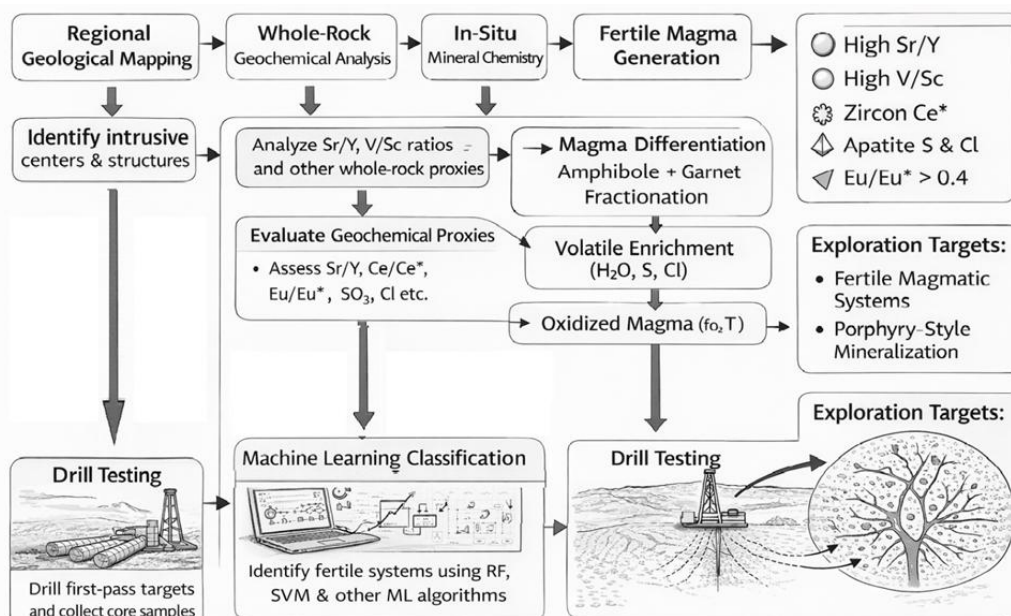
Regional Geological Mapping

Whole-Rock Geochemical Analysis

In-Situ Mineral Chemistry

Fertile Magma Generation

High Sr/Y
High V/Sc
Zircon Ce*
Apatite S & Cl
Eu/Eu* > 0.4

Identify intrusive centers & structures

Analyze Sr/Y, V/Sc ratios and other whole-rock proxies

Magma Differentiation
Amphibole + Garnet Fractionation

Evaluate Geochemical Proxies
• Assess Sr/Y, Ce/Ce*, Eu/Eu*, $SO_3$, Cl etc.

Volatile Enrichment ($H_2O$, S, Cl)

Oxidized Magma ($f_{O_2}$ T)

Exploration Targets:
• Fertile Magmatic Systems
• Porphyry-Style Mineralization

Exploration Targets:

Drill Testing

Drill first-pass targets and collect core samples

Machine Learning Classification

Identify fertile systems using RF, SVM & other ML algorithms

Drill Testing